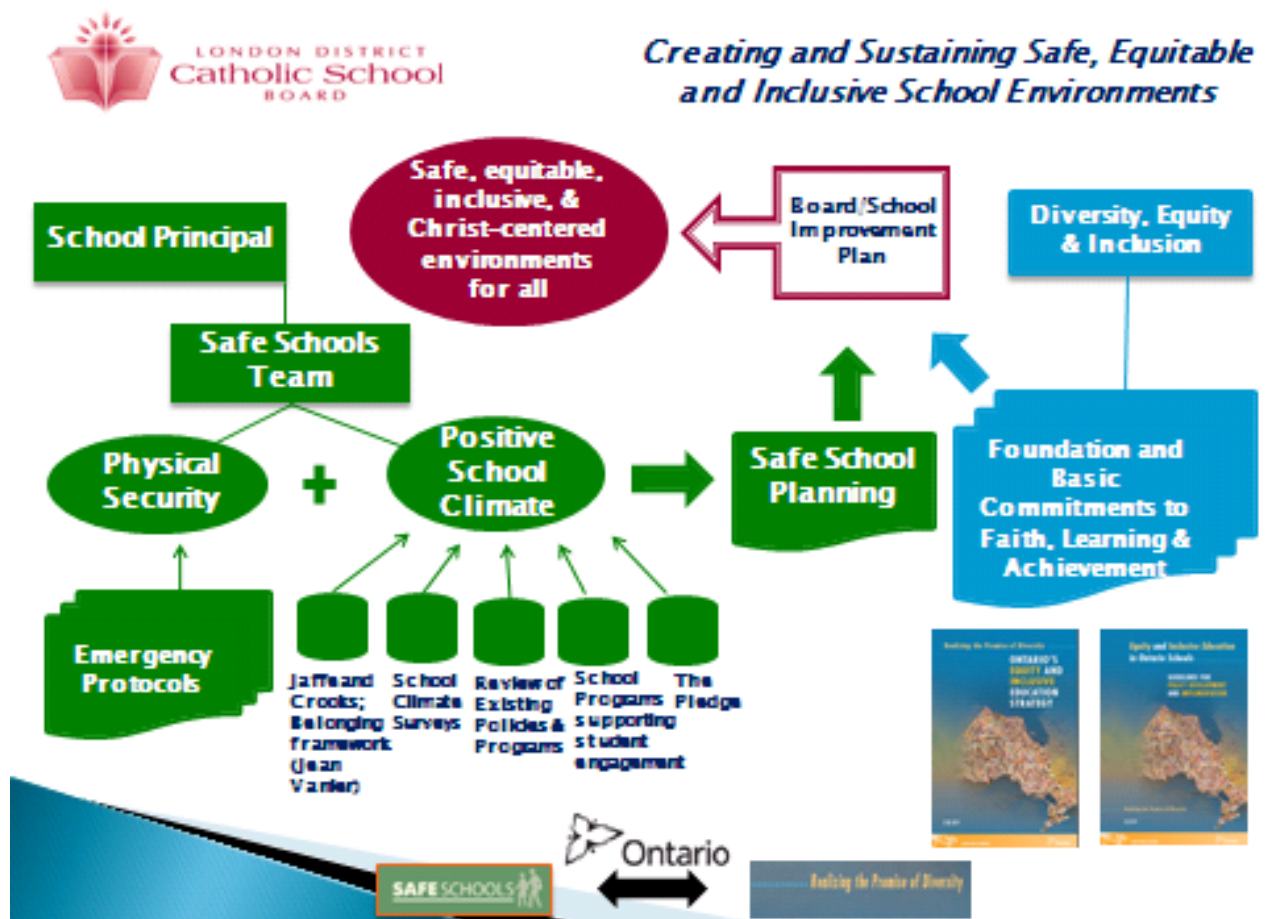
LONDON DISTRICT
Catholic School
BOARD

Creating and Sustaining Safe, Equitable and Inclusive School Environments

Safe, equitable, inclusive, & Christ-centered environments for all

Board/School Improvement Plan

Diversity, Equity & Inclusion

School Principal

Safe Schools Team

Physical Security

+

Positive School Climate

Safe School Planning

Foundation and Basic Commitments to Faith, Learning & Achievement

Emergency Protocols

Jaffe and Crooks; Belonging framework (Jean Vanier)

School Climate Surveys

Review of Existing Policies & Programs

School Programs supporting student engagement

The Pledge

Realizing the Promise of Diversity
ONTARIO'S EQUITY AND INCLUSIVE EDUCATION STRATEGY

Equity and Inclusive Education in Ontario Schools
GUIDELINES FOR POLICY DEVELOPMENT AND IMPLEMENTATION

Ontario

SAFE SCHOOLS

Realizing the Promise of Diversity